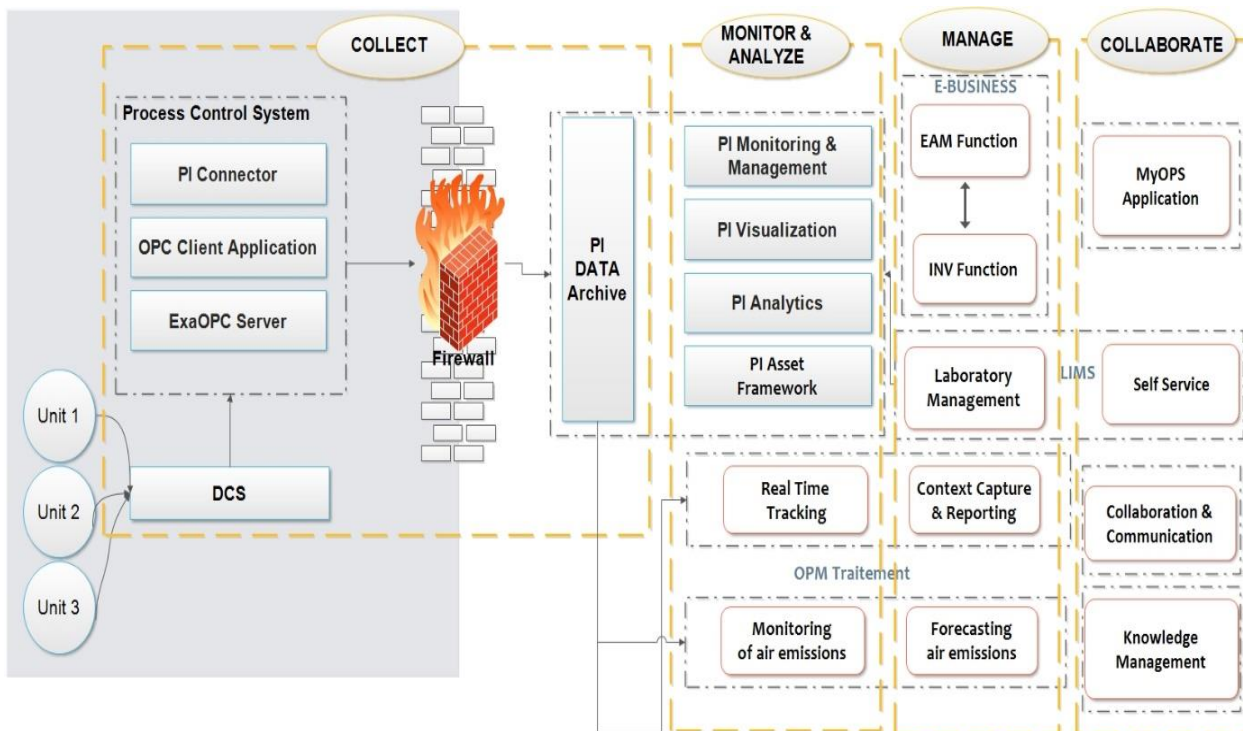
COLLECT

MONITOR & ANALYZE

MANAGE

COLLABORATE

Process Control System

PI Connector

OPC Client Application

ExaOPC Server

Firewall

PI DATA Archive

PI Monitoring & Management

PI Visualization

PI Analytics

PI Asset Framework

E-BUSINESS

EAM Function

INV Function

MyOPS Application

Laboratory Management

LIMS

Self Service

Unit 1

Unit 2

Unit 3

DCS

Real Time Tracking

Context Capture & Reporting

Collaboration & Communication

OPM Traitement

Monitoring of air emissions

Forecasting air emissions

Knowledge Management